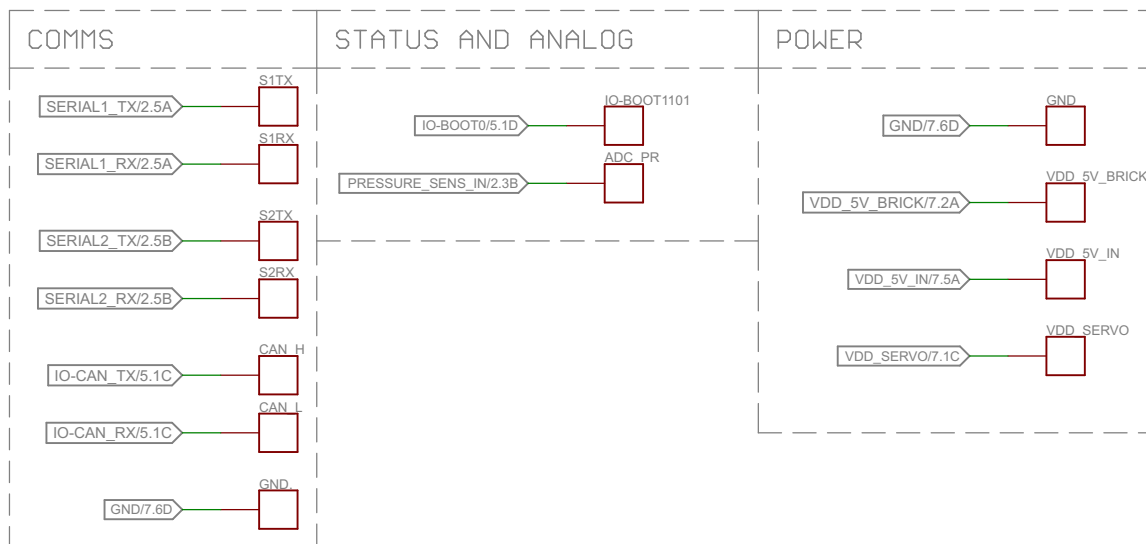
COMMS

SERIAL1_TX/2.5A
S1TX
SERIAL1_RX/2.5A
S1RX
SERIAL2_TX/2.5B
S2TX
SERIAL2_RX/2.5B
S2RX
IO-CAN_TX/5.1C
CAN_H
IO-CAN_RX/5.1C
CAN_L
GND/7.6D
GND.

STATUS AND ANALOG

IO-BOOT0/5.1D
IO-BOOT1101
PRESSURE_SENS_IN/2.3B
ADC_PR

POWER

GND/7.6D
GND
VDD_5V_BRICK/7.2A
VDD_5V_BRICK
VDD_5V_IN/7.5A
VDD_5V_IN
VDD_SERVO/7.1C
VDD_SERVO